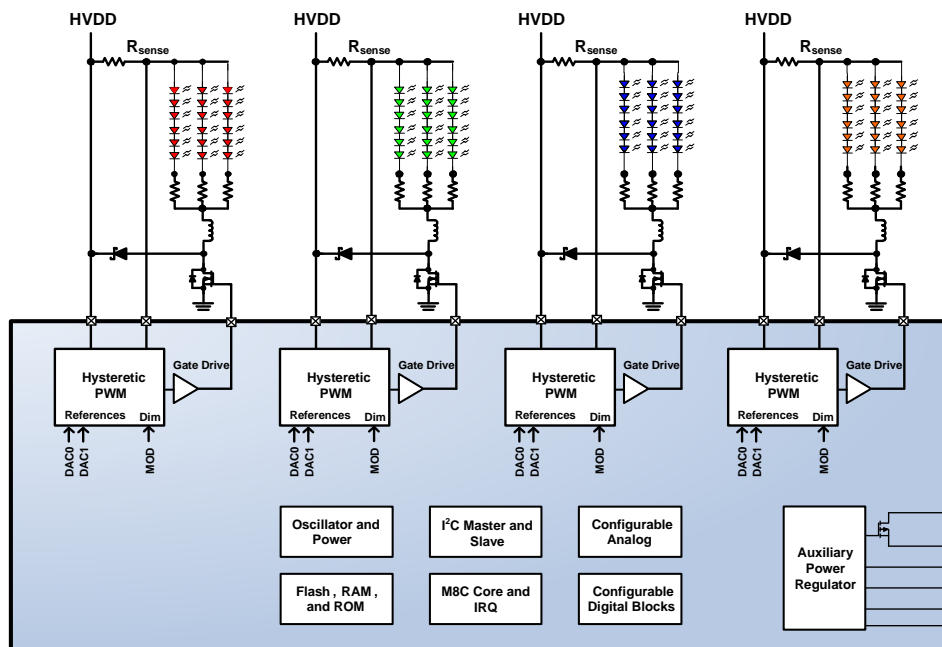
HVDD

$R_{sense}$

HVDD

$R_{sense}$

HVDD

$R_{sense}$

HVDD

$R_{sense}$

Hysteretic PWM

References

Dim

Gate Drive

DAC0 DAC1 MOD

Hysteretic PWM

References

Dim

Gate Drive

DAC0 DAC1 MOD

Hysteretic PWM

References

Dim

Gate Drive

DAC0 DAC1 MOD

Hysteretic PWM

References

Dim

Gate Drive

DAC0 DAC1 MOD

Oscillator and Power

$I^2C$ Master and Slave

Configurable Analog

Auxiliary Power Regulator

Flash , RAM , and ROM

M8C Core and IRQ

Configurable Digital Blocks